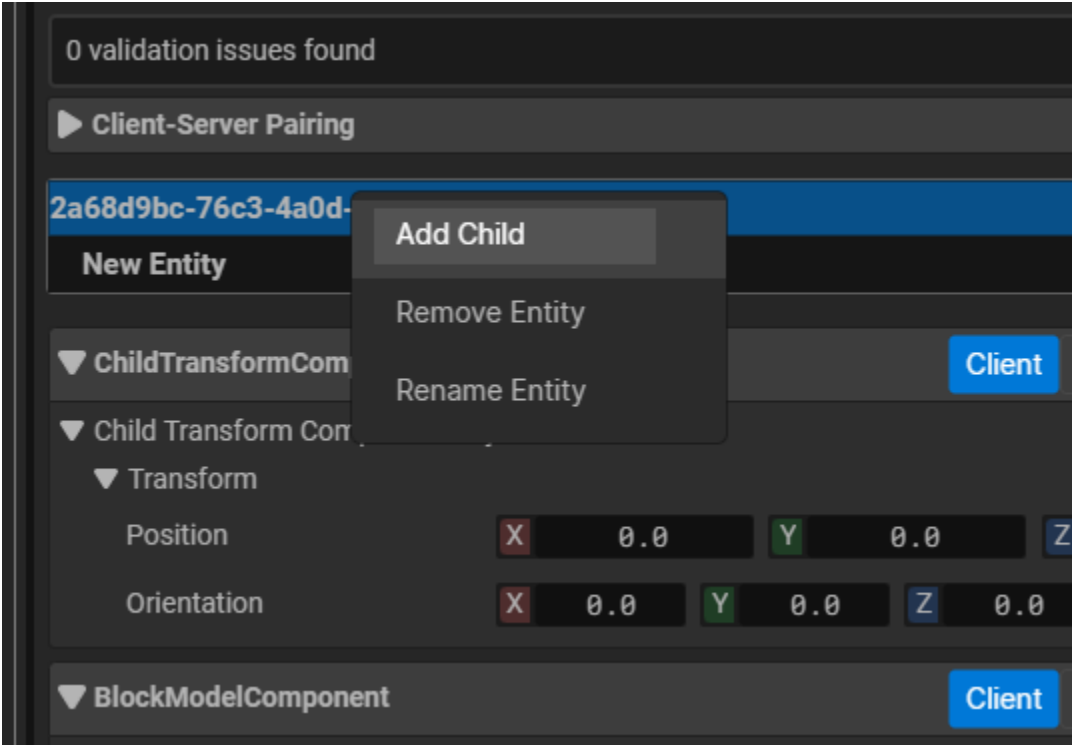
0 validation issues found

Client-Server Pairing

2a68d9bc-76c3-4a0d-

New Entity

Add Child

Remove Entity

Rename Entity

ChildTransformCom

Client

Child Transform Com

Transform

Position X 0.0 Y 0.0 Z

Orientation X 0.0 Y 0.0 Z 0.0

BlockModelComponent

Client